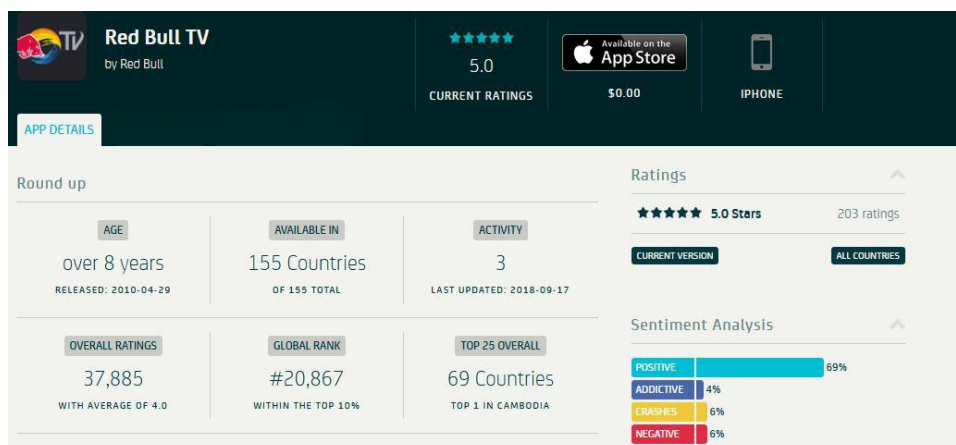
TV

Red Bull TV
by Red Bull

5.0
CURRENT RATINGS

Available on the
App Store
$0.00

IPHONE

APP DETAILS

Round up

AGE
over 8 years
RELEASED: 2010-04-29

AVAILABLE IN
155 Countries
OF 155 TOTAL

ACTIVITY
3
LAST UPDATED: 2018-09-17

OVERALL RATINGS
37,885
WITH AVERAGE OF 4.0

GLOBAL RANK
#20,867
WITHIN THE TOP 10%

TOP 25 OVERALL
69 Countries
TOP 1 IN CAMBODIA

Ratings

5.0 Stars
203 ratings

CURRENT VERSION
ALL COUNTRIES

Sentiment Analysis

POSITIVE 69%
ADDICTIVE 4%
CRASHES 6%
NEGATIVE 6%